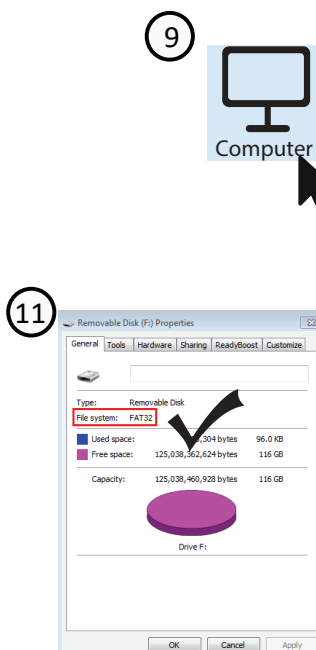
9

Computer

11

Removable Disk (F:) Properties

General | Tools | Hardware | Sharing | ReadyBoost | Customize

Type: Removable Disk
File system: FAT32

Used space: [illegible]3,304 bytes 96.0 KB
Free space: 125,038,362,624 bytes 116 GB

Capacity: 125,038,460,928 bytes 116 GB

Drive F:

OK | Cancel | Apply